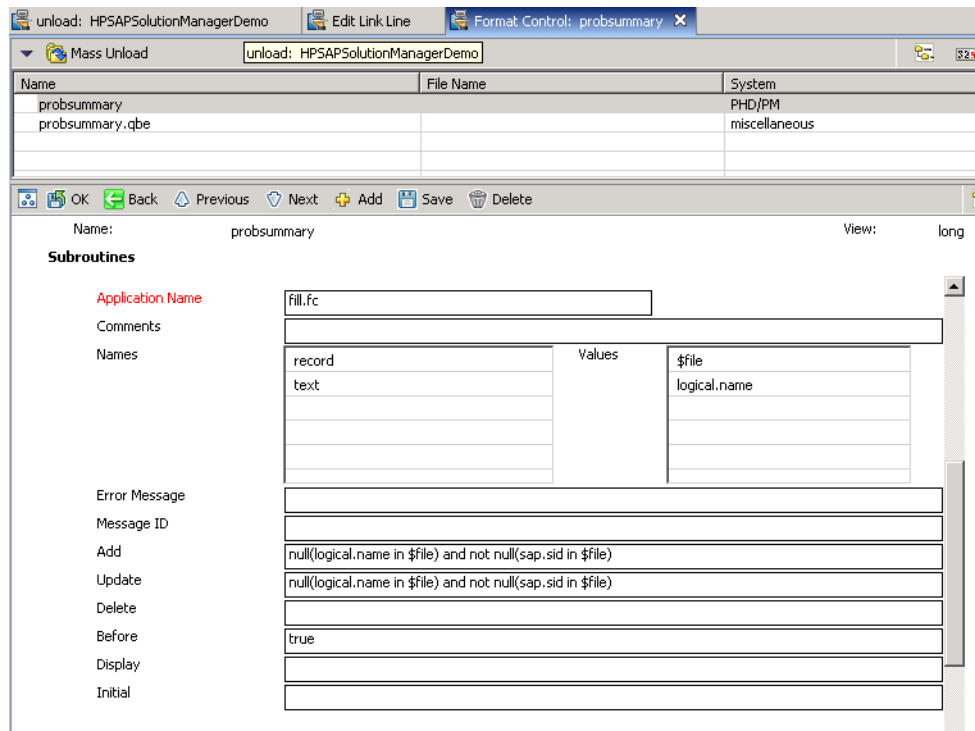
unload: HPSAPSolutionManagerDemo | Edit Link Line | Format Control: probsummary

Mass Unload
unload: HPSAPSolutionManagerDemo
32

| Name | File Name | System |
|---|---|---|
| probsummary | | PHD/PM |
| probsummary.qbe | | miscellaneous |

OK Back Previous Next Add Save Delete

Name: probsummary
View: long

Subroutines

Application Name: fill.fc
Comments:
Names: record, text
Values: $file, logical.name
Error Message:
Message ID:
Add: null(logical.name in $file) and not null(sap.sid in $file)
Update: null(logical.name in $file) and not null(sap.sid in $file)
Delete:
Before: true
Display:
Initial: